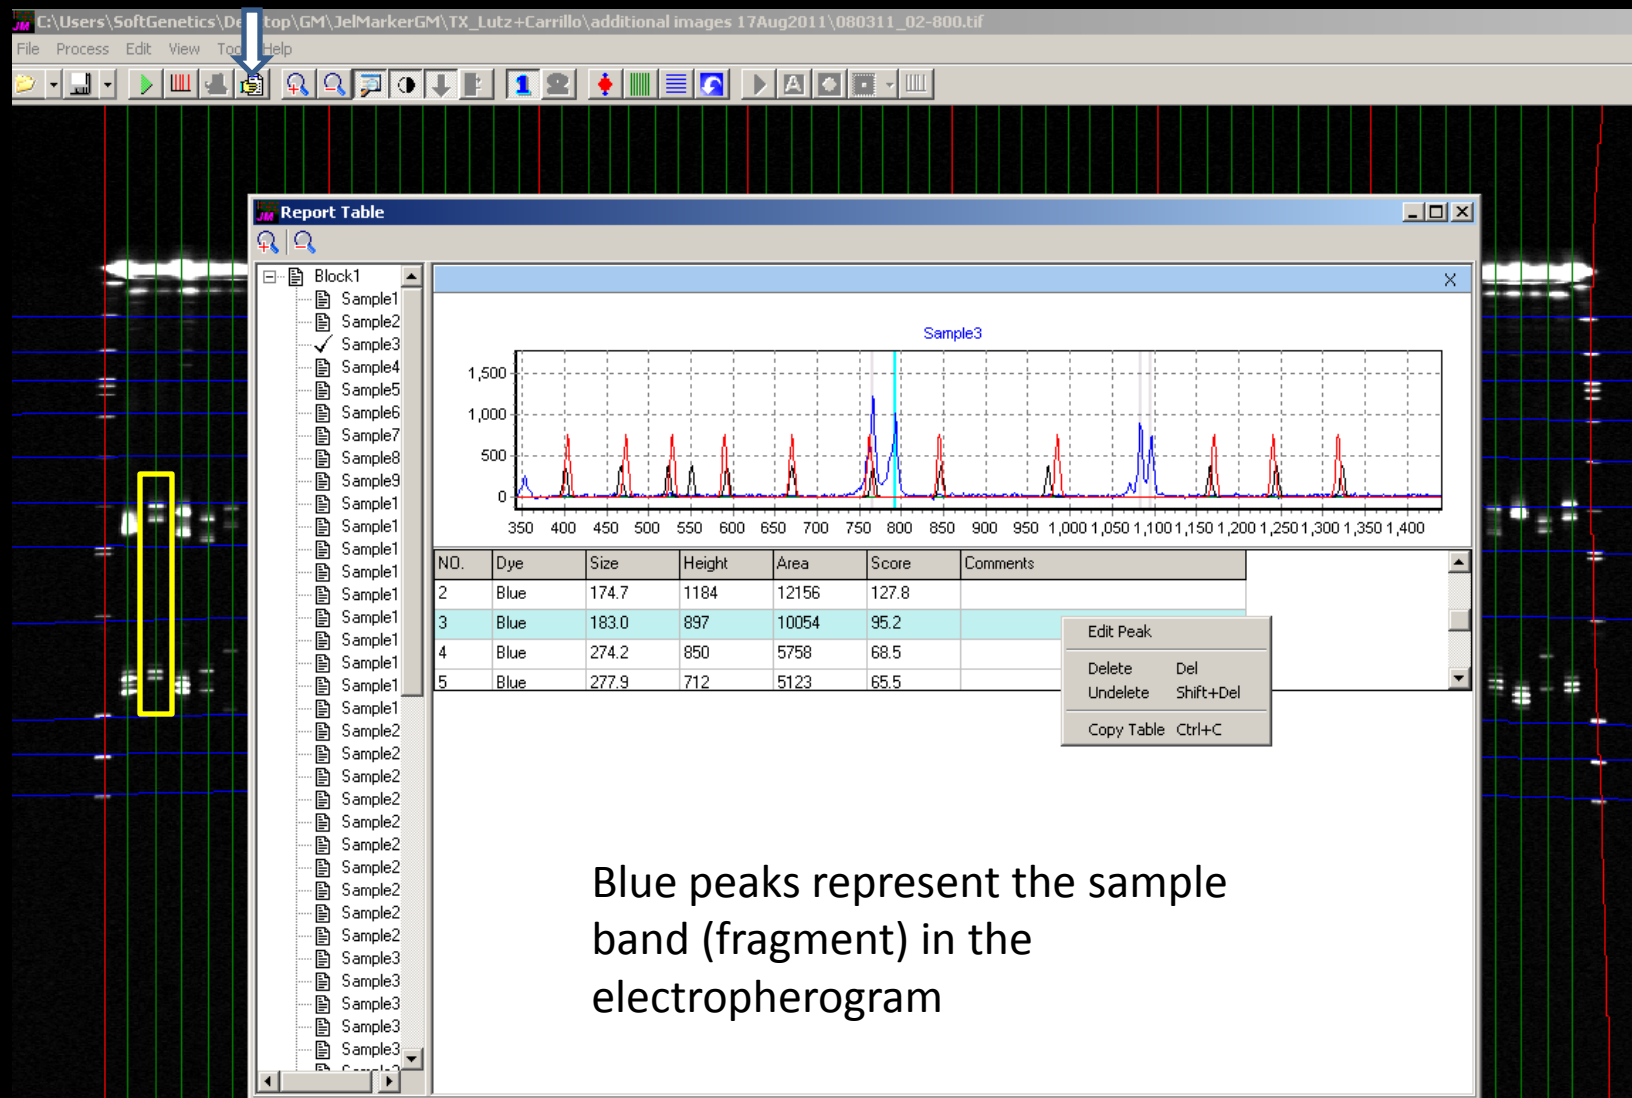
C:\Users\SoftGenetics\De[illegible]top\GM\JelMarkerGM\TX_Lutz+Carrillo\additional images 17Aug2011\080311_02-800.tif

File Process Edit View Too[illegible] Help

Report Table

Block1
Sample1
Sample2
Sample3
Sample4
Sample5
Sample6
Sample7
Sample8
Sample9
Sample1
Sample1
Sample1
Sample1
Sample1
Sample1
Sample1
Sample1
Sample1
Sample1
Sample2
Sample2
Sample2
Sample2
Sample2
Sample2
Sample2
Sample2
Sample2
Sample2
Sample3
Sample3
Sample3
Sample3
Sample3

X

Sample3

1,500
1,000
500
0

350 400 450 500 550 600 650 700 750 800 850 900 950 1,000 1,050 1,100 1,150 1,200 1,250 1,300 1,350 1,400

| NO. | Dye | Size | Height | Area | Score | Comments |
|---|---|---|---|---|---|---|
| 2 | Blue | 174.7 | 1184 | 12156 | 127.8 | |
| 3 | Blue | 183.0 | 897 | 10054 | 95.2 | |
| 4 | Blue | 274.2 | 850 | 5758 | 68.5 | |
| 5 | Blue | 277.9 | 712 | 5123 | 65.5 | |

Edit Peak
Delete Del
Undelete Shift+Del
Copy Table Ctrl+C

Blue peaks represent the sample band (fragment) in the electropherogram